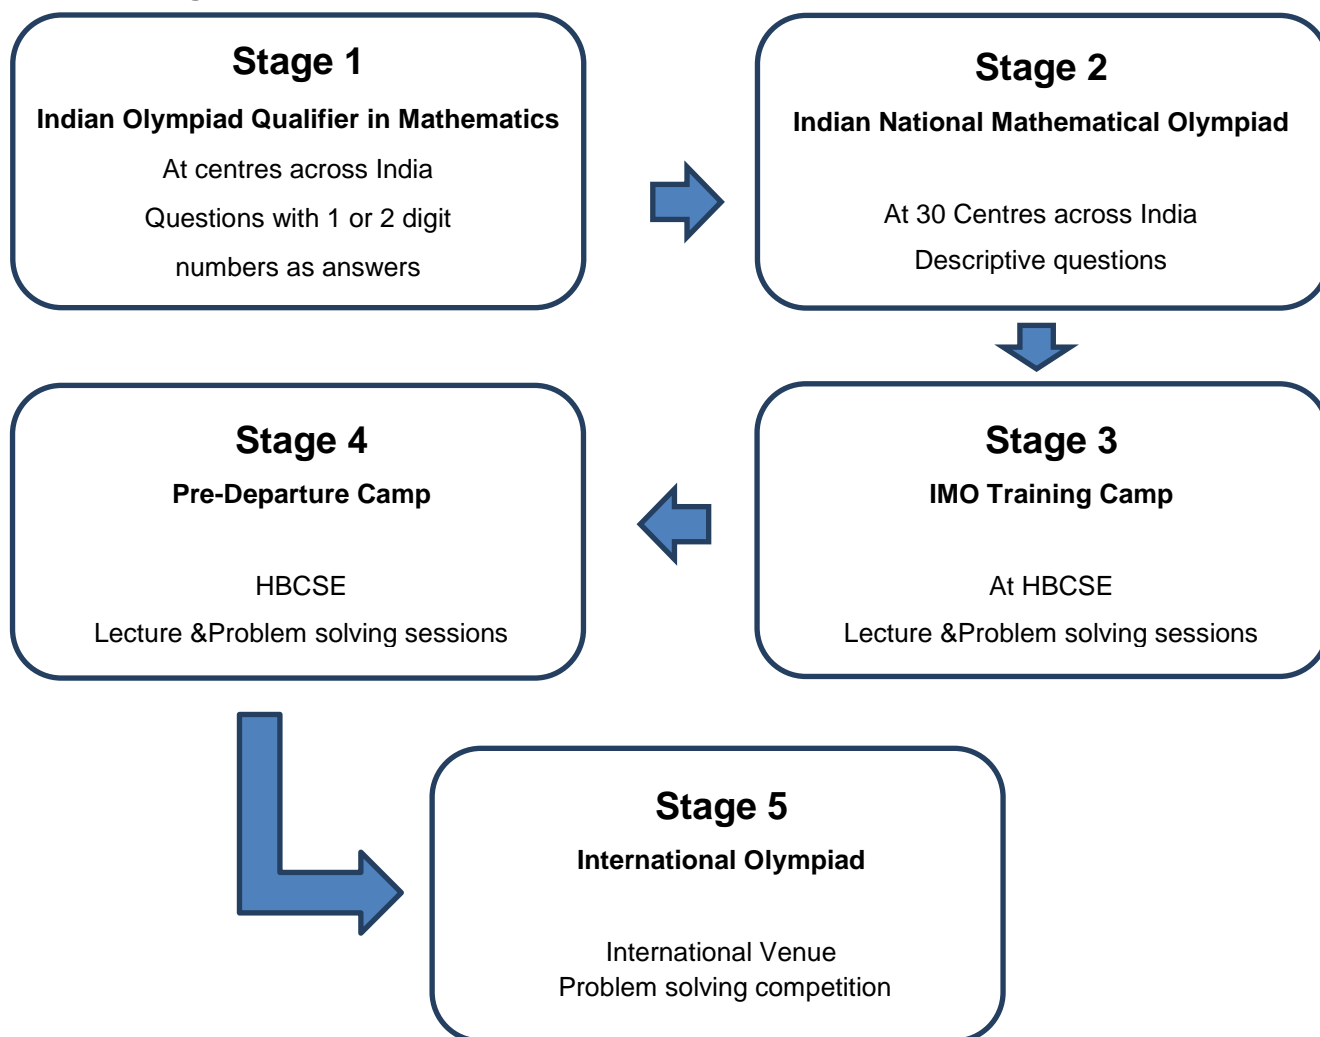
Stage 1
Indian Olympiad Qualifier in Mathematics
At centres across India
Questions with 1 or 2 digit numbers as answers

Stage 2
Indian National Mathematical Olympiad
At 30 Centres across India
Descriptive questions

Stage 3
IMO Training Camp
At HBCSE
Lecture &Problem solving sessions

Stage 4
Pre-Departure Camp
HBCSE
Lecture &Problem solving sessions

Stage 5
International Olympiad
International Venue
Problem solving competition